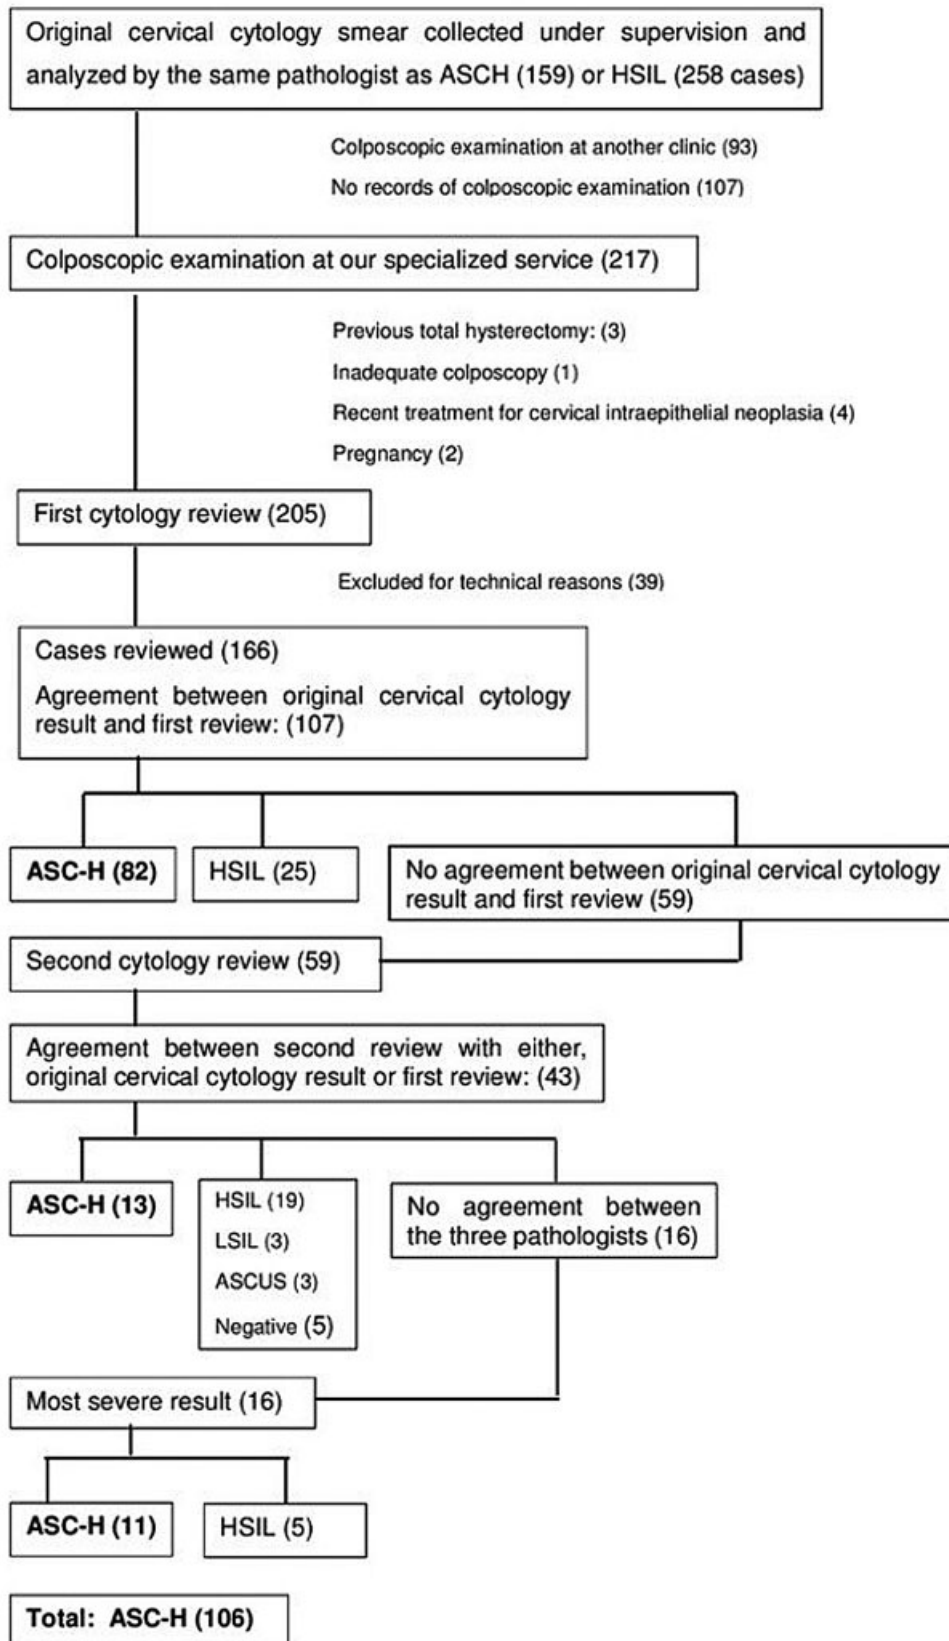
Original cervical cytology smear collected under supervision and analyzed by the same pathologist as ASCH (159) or HSIL (258 cases)

Colposcopic examination at another clinic (93)

No records of colposcopic examination (107)

Colposcopic examination at our specialized service (217)

Previous total hysterectomy: (3)

Inadequate colposcopy (1)

Recent treatment for cervical intraepithelial neoplasia (4)

Pregnancy (2)

First cytology review (205)

Excluded for technical reasons (39)

Cases reviewed (166)

Agreement between original cervical cytology result and first review: (107)

ASC-H (82)

HSIL (25)

No agreement between original cervical cytology result and first review (59)

Second cytology review (59)

Agreement between second review with either, original cervical cytology result or first review: (43)

ASC-H (13)

HSIL (19)
LSIL (3)
ASCUS (3)
Negative (5)

No agreement between the three pathologists (16)

Most severe result (16)

ASC-H (11)

HSIL (5)

Total: ASC-H (106)